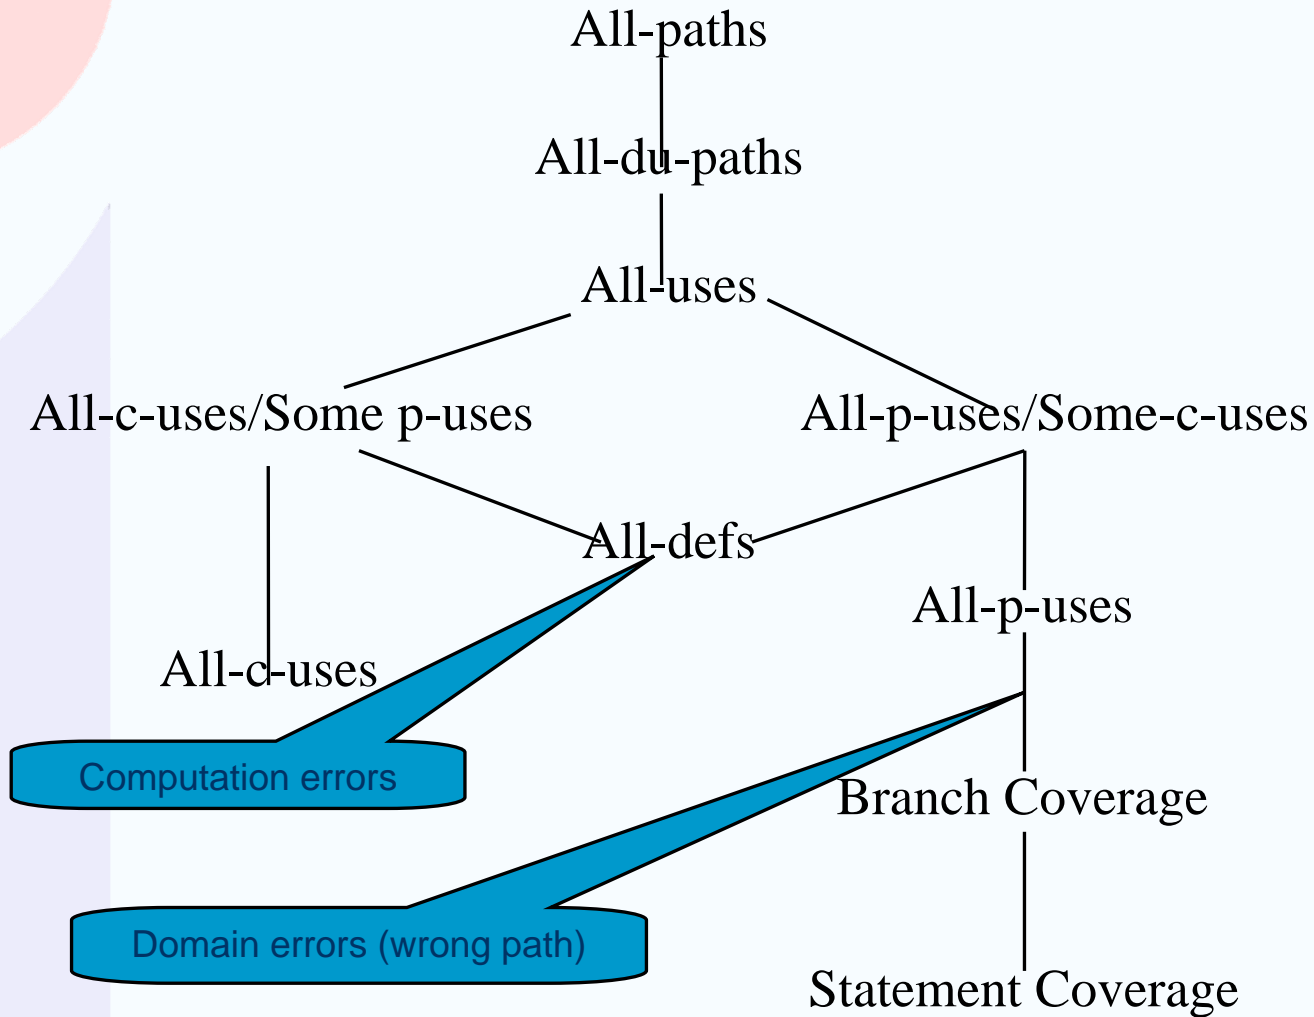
All-paths

All-du-paths

All-uses

All-c-uses/Some p-uses

All-p-uses/Some-c-uses

All-defs

All-p-uses

All-c-uses

Computation errors

Branch Coverage

Domain errors (wrong path)

Statement Coverage